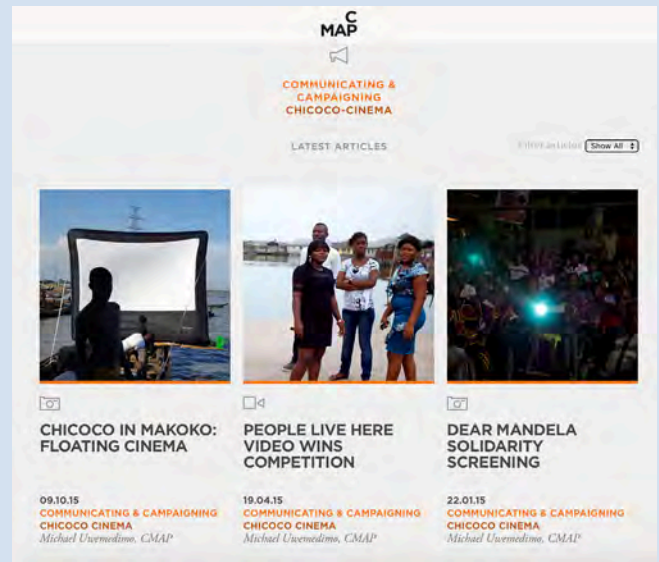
MAP C

COMMUNICATING & CAMPAIGNING
CHICOCO-CINEMA

LATEST ARTICLES

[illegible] Show All

CHICOCO IN MAKOKO: FLOATING CINEMA

09.10.15
COMMUNICATING & CAMPAIGNING
CHICOCO CINEMA
Michael Uwemedimo, CMAP

PEOPLE LIVE HERE VIDEO WINS COMPETITION

19.04.15
COMMUNICATING & CAMPAIGNING
CHICOCO CINEMA
Michael Uwemedimo, CMAP

DEAR MANDELA SOLIDARITY SCREENING

22.01.15
COMMUNICATING & CAMPAIGNING
CHICOCO CINEMA
Michael Uwemedimo, CMAP